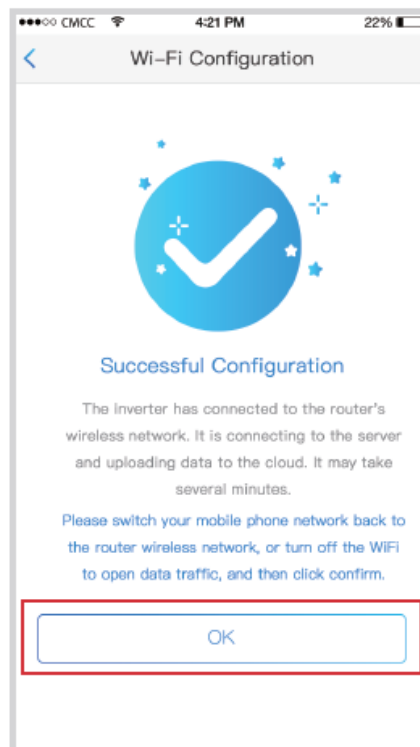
●●●○○ CMCC 4:21 PM 22%

<

Wi-Fi Configuration

Successful Configuration

The inverter has connected to the router's wireless network. It is connecting to the server and uploading data to the cloud. It may take several minutes.

Please switch your mobile phone network back to the router wireless network, or turn off the WiFi to open data traffic, and then click confirm.

OK